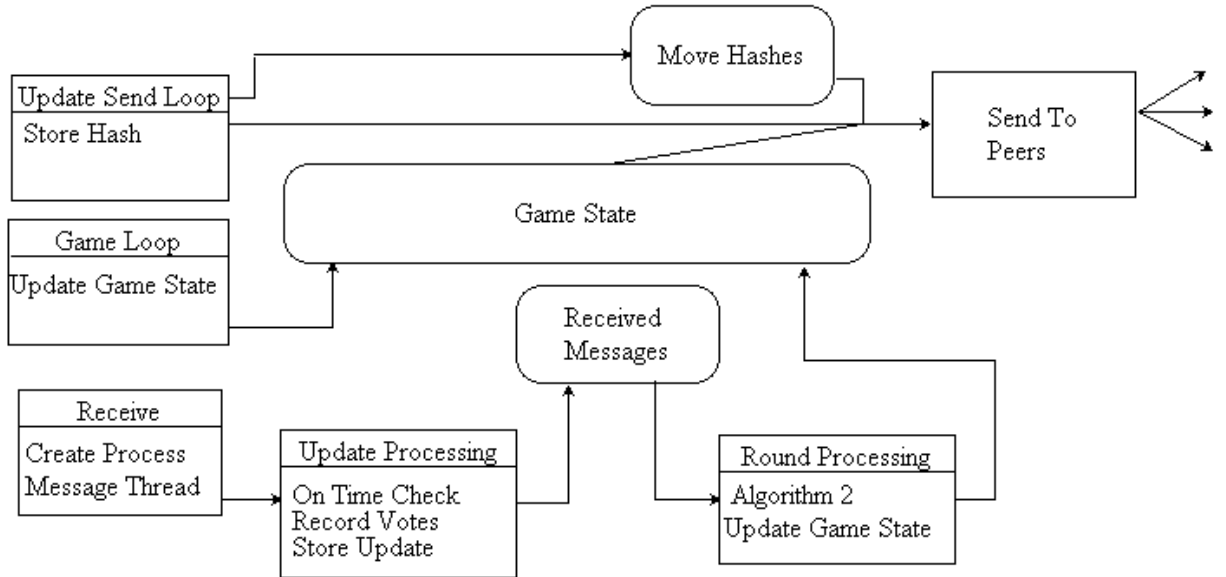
Move Hashes

Update Send Loop
Store Hash

Send To Peers

Game State

Game Loop
Update Game State

Received Messages

Receive
Create Process Message Thread

Update Processing
On Time Check
Record Votes
Store Update

Round Processing
Algorithm 2
Update Game State